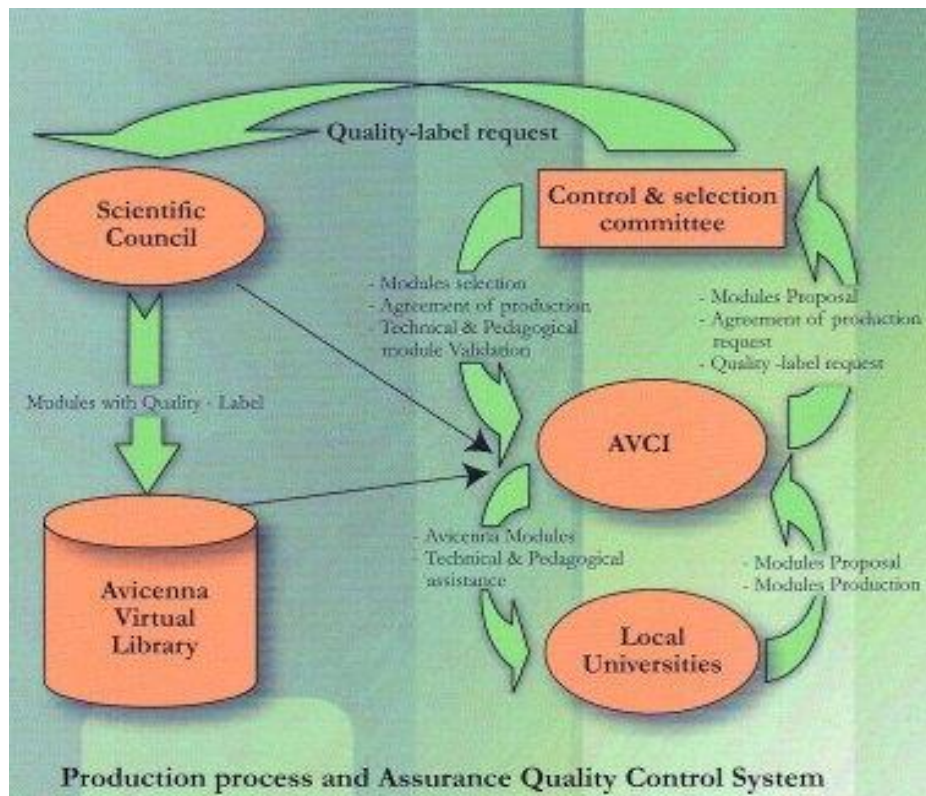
Quality-label request

Scientific Council

Control & selection committee

- Modules selection
- Agreement of production
- Technical & Pedagogical module Validation

- Modules Proposal
- Agreement of production request
- Quality -label request

Modules with Quality - Label

AVCI

- Avicenna Modules
- Technical & Pedagogical assistance

- Modules Proposal
- Modules Production

Avicenna Virtual Library

Local Universities

Production process and Assurance Quality Control System